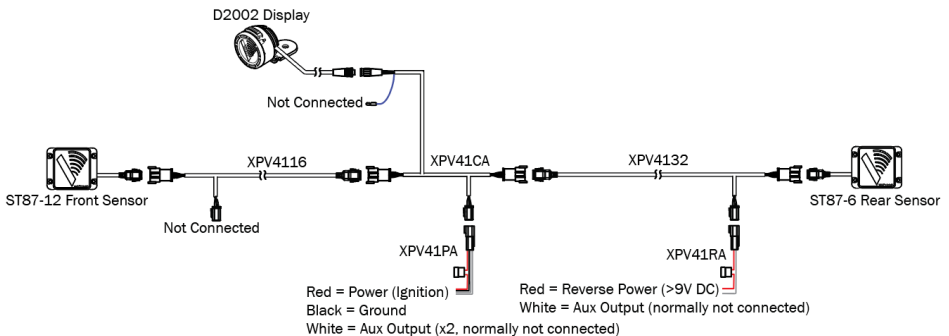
D2002 Display

Not Connected

XPV4116

XPV41CA

XPV4132

ST87-12 Front Sensor

ST87-6 Rear Sensor

Not Connected

XPV41PA

XPV41RA

Red = Power (Ignition)
Black = Ground
White = Aux Output (x2, normally not connected)

Red = Reverse Power (>9V DC)
White = Aux Output (normally not connected)